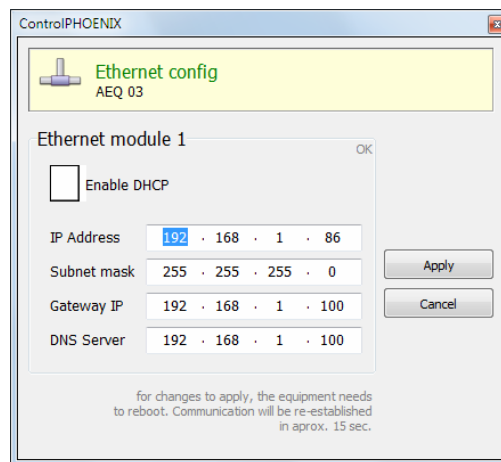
ControlPHOENIX

Ethernet config
AEQ 03

Ethernet module 1

OK

Enable DHCP

| IP Address | 192 . 168 . 1 . 86 |
|---|---|
| Subnet mask | 255 . 255 . 255 . 0 |
| Gateway IP | 192 . 168 . 1 . 100 |
| DNS Server | 192 . 168 . 1 . 100 |

Apply

Cancel

for changes to apply, the equipment needs to reboot. Communication will be re-established in aprox. 15 sec.